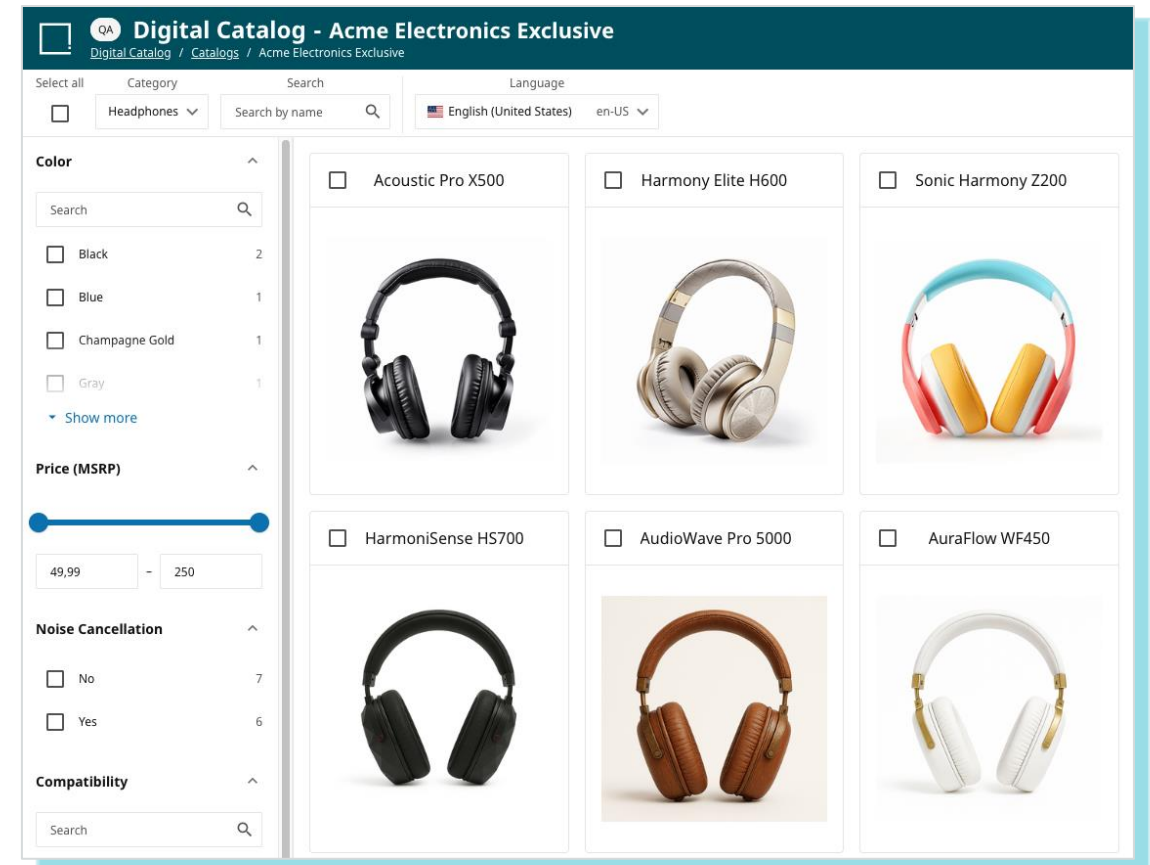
QA Digital Catalog - Acme Electronics Exclusive
Digital Catalog / Catalogs / Acme Electronics Exclusive

Select all
Category
Headphones
Search
Search by name
Language
English (United States) en-US

Color
Search
Black 2
Blue 1
Champagne Gold 1
Gray 1
Show more

Price (MSRP)
49,99 - 250

Noise Cancellation
No 7
Yes 6

Compatibility
Search

Acoustic Pro X500
Harmony Elite H600
Sonic Harmony Z200
HarmoniSense HS700
AudioWave Pro 5000
AuraFlow WF450